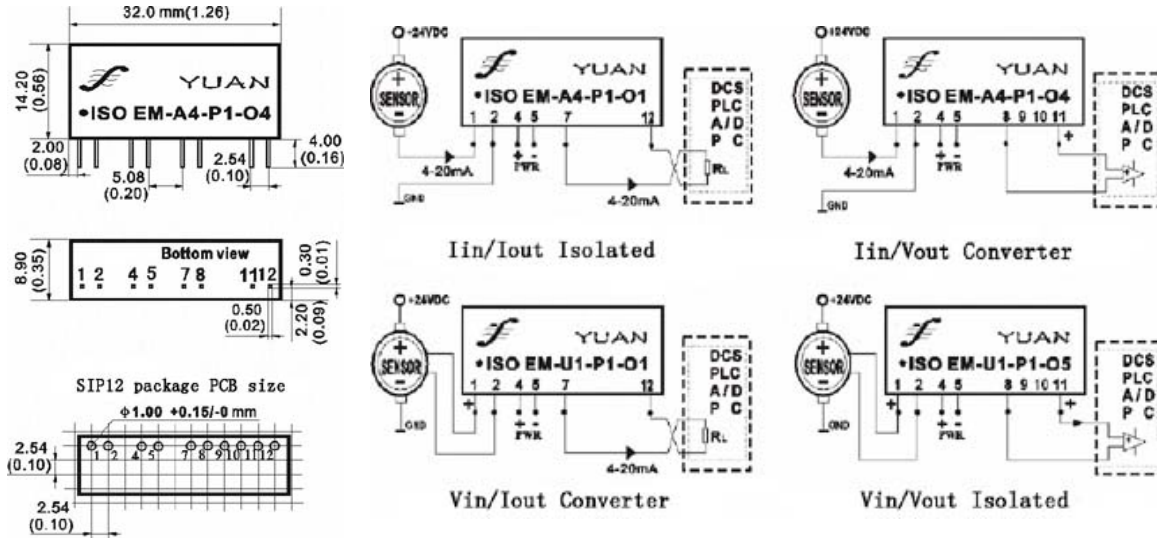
32.0 mm(1.26)

14.20 (0.56)

YUAN

•ISO EM-A4-P1-O4

2.00 (0.08)

5.08 (0.20)

2.54 (0.10)

4.00 (0.16)

8.90 (0.35)

Bottom view

1 2 4 5 7 8 11 12

0.30 (0.01)

0.50 (0.02)

2.20 (0.09)

SIP12 package PCB size

$\phi$1.00 +0.15/-0 mm

2.54 (0.10)

1 2 4 5 7 8 9 10 11 12

2.54 (0.10)

+24VDC

SENSOR

YUAN

•ISO EM-A4-P1-O1

1 2 4 5 7 12

4-20mA

+ - PWR

GND

4-20mA

RL

DCS PLC A/D P C

Iin/Iout Isolated

+24VDC

SENSOR

YUAN

•ISO EM-A4-P1-O4

1 2 4 5 8 9 10 11

4-20mA

+ - PWR

GND

DCS PLC A/D P C

Iin/Vout Converter

+24VDC

SENSOR

YUAN

•ISO EM-U1-P1-O1

1 2 4 5 7 12

+ - PWR

GND

4-20mA

RL

DCS PLC A/D P C

Vin/Iout Converter

+24VDC

SENSOR

YUAN

•ISO EM-U1-P1-O5

1 2 4 5 8 9 10 11

+ - PWR

GND

DCS PLC A/D P C

Vin/Vout Isolated